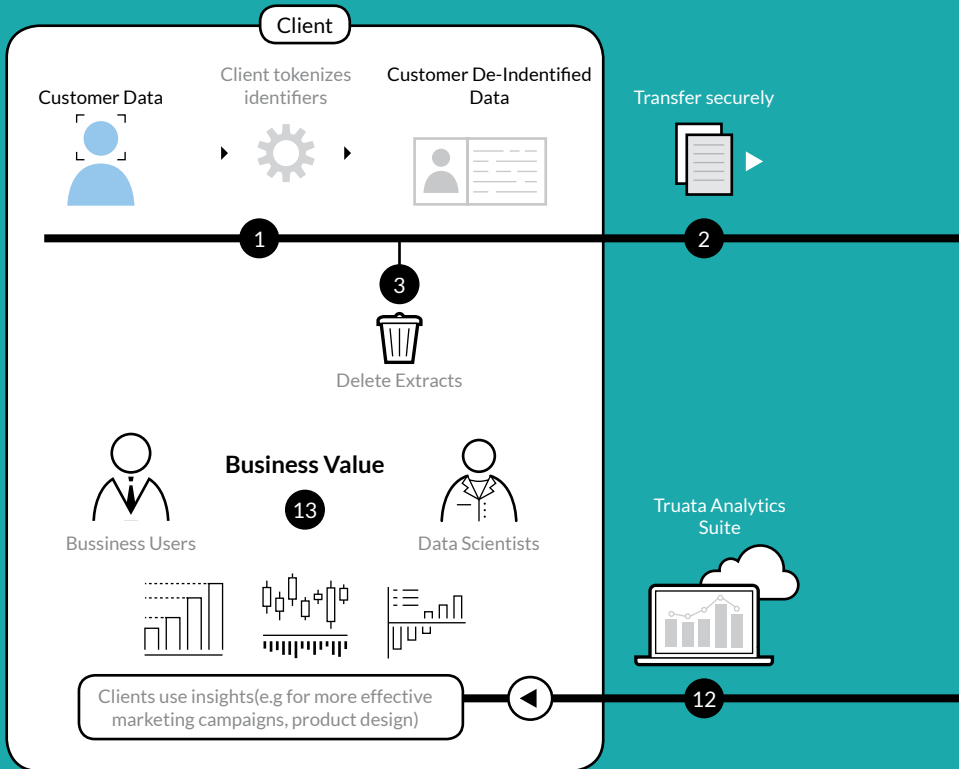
Client

Customer Data

Client tokenizes identifiers

Customer De-Indentified Data

Transfer securely

1

2

3

Delete Extracts

Business Value

13

Bussiness Users

Data Scientists

Truata Analytics Suite

Clients use insights(e.g for more effective marketing campaigns, product design)

12